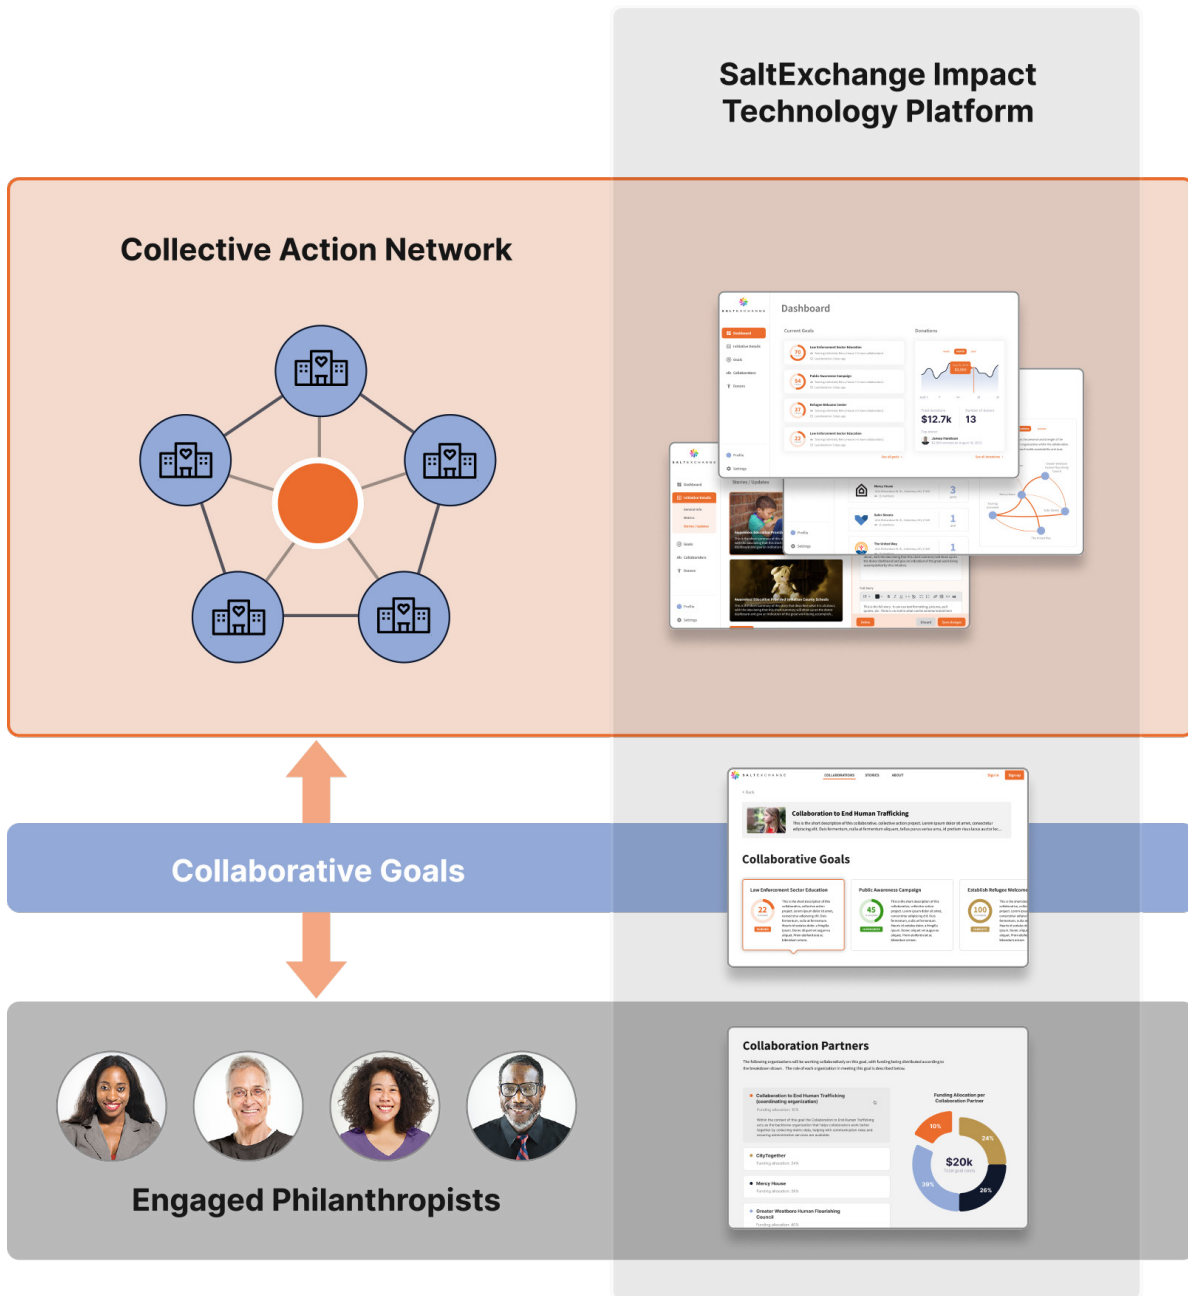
SaltExchange Impact Technology Platform

Collective Action Network

Dashboard

Current Goals

Donations

$12.7k

13

Stories / Updates

Collaborative Goals

Collaboration to End Human Trafficking

Collaborative Goals

Law Enforcement Sector Education

22

Public Awareness Campaign

45

Establish Refugee Welcome

100

Collaboration Partners

Funding Allocation per Collaboration Partner

10%

24%

$20k

26%

28%

Collaboration to End Human Trafficking (coordinating organization)

CityTogether

Mercy House

Greater Westboro Human Flourishing Council

Engaged Philanthropists